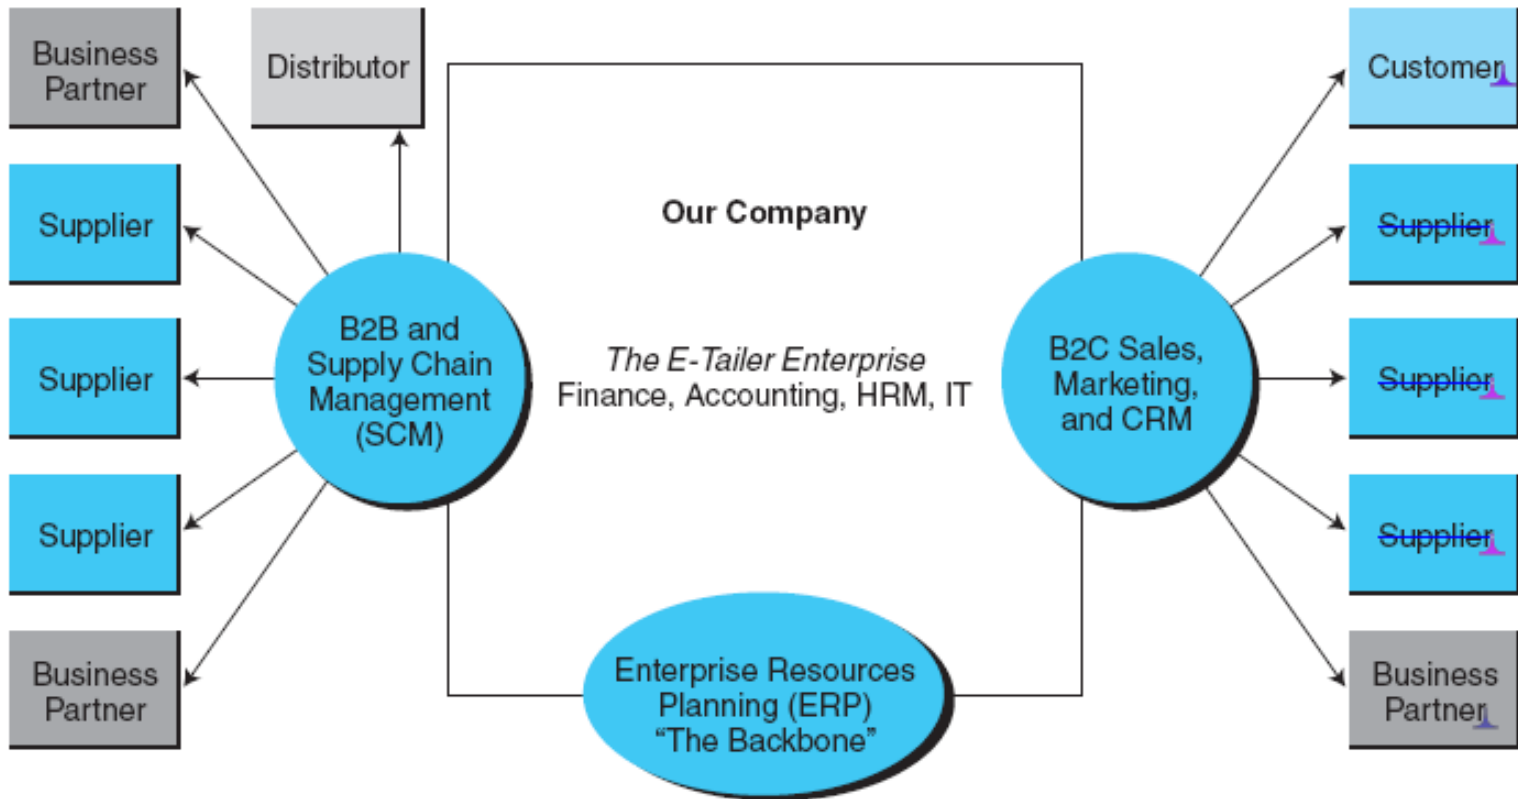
Business Partner

Distributor

Supplier

Supplier

Supplier

Business Partner

Our Company

B2B and Supply Chain Management (SCM)

*The E-Tailer Enterprise*
Finance, Accounting, HRM, IT

B2C Sales, Marketing, and CRM

Enterprise Resources Planning (ERP) "The Backbone"

Customer

~~Supplier~~

~~Supplier~~

~~Supplier~~

Business Partner